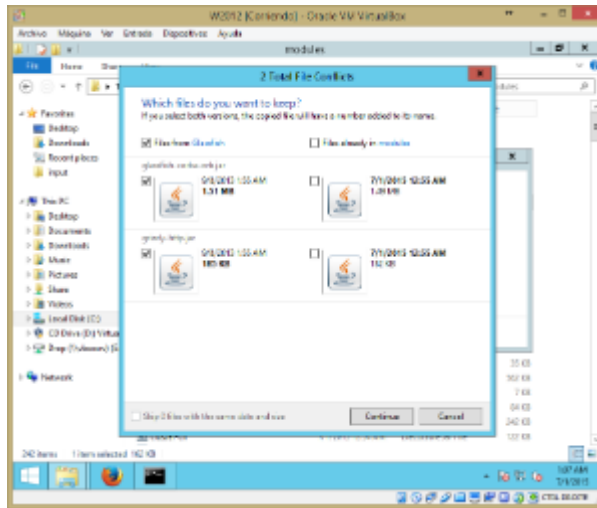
W2012 [Corriendo] - Oracle VM VirtualBox

Archivo Máquina Ver Entrada Dispositivos Ayuda

modules

File Home Share

2 Total File Conflicts

Which files do you want to keep?

If you select both versions, the copied file will have a number added to its name.

Files from Glassfish

Files already in modules

glassfish-oracle-web.jar

6/1/2013 1:55 AM
1.51 MB

7/1/2013 12:55 AM
1.39 MB

grizzly-http.jar

6/1/2013 1:55 AM
185 KB

7/1/2013 12:55 AM
112 KB

Skip 0 files with the same date and size

Continue

Cancel

Favorites
Desktop
Downloads
Recent places
Input

This PC
Desktop
Documents
Downloads
Music
Pictures
Share
Videos
Local Disk (C:)
CD Drive (D:) Virtual
Drop (\\vboxsrv) (E:)

Network

35 KB
362 KB
7 KB
64 KB
242 KB
132 KB

242 items 1 item selected 162 KB

1:07 AM
7/1/2013

CTRL DERECHA